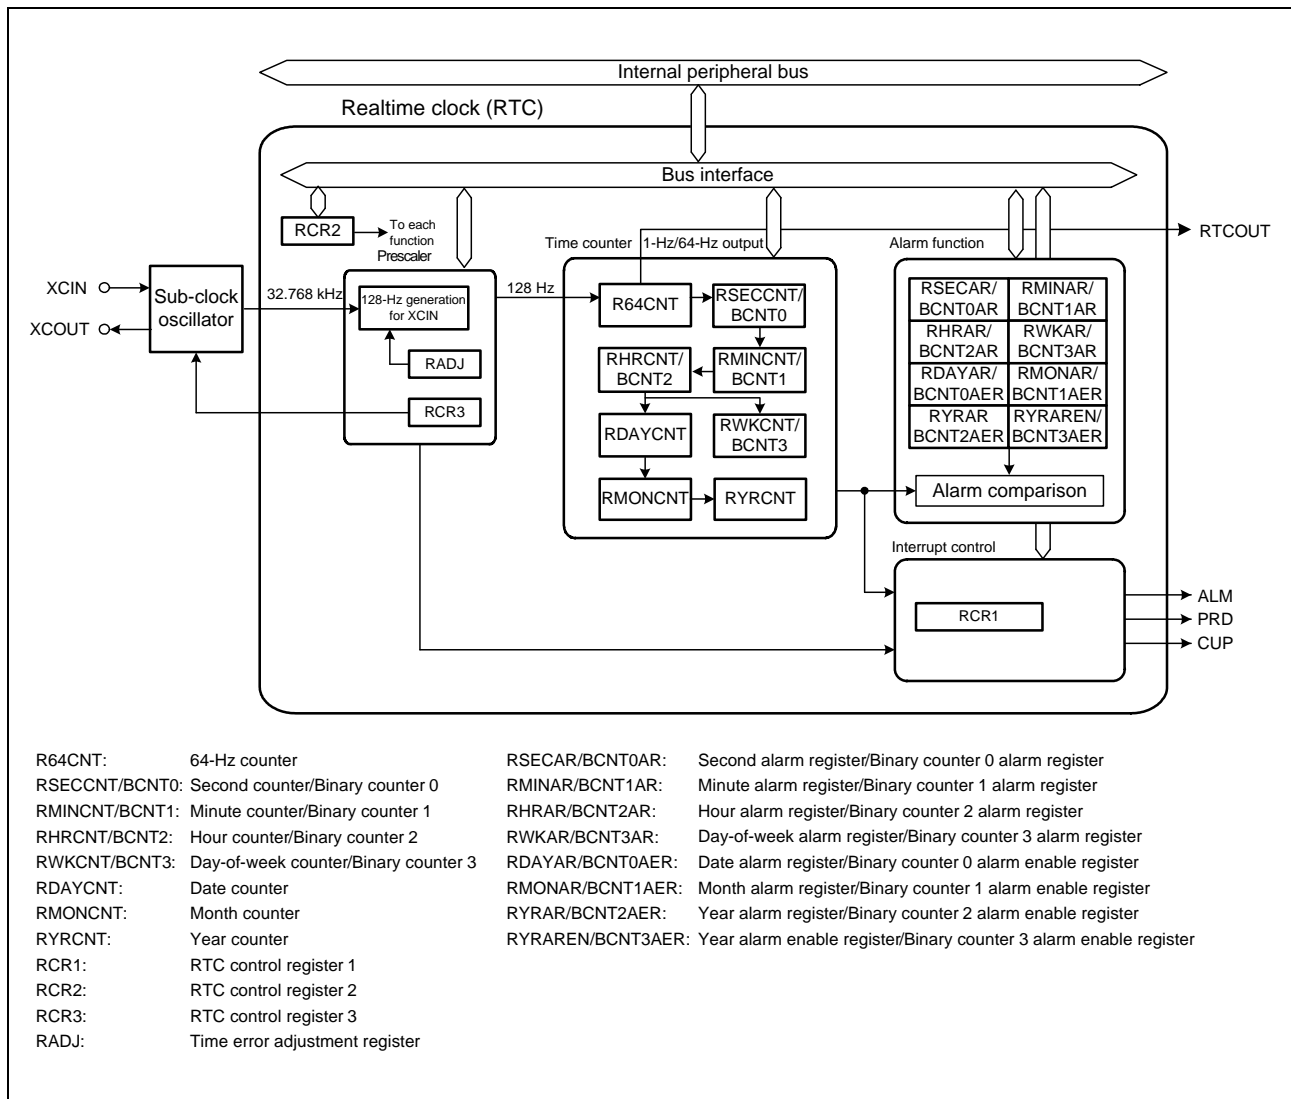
Internal peripheral bus

Realtime clock (RTC)

Bus interface

RCR2

To each function

Prescaler

Time counter

1-Hz/64-Hz output

Alarm function

RTCOUT

XCIN

XCOUT

Sub-clock oscillator

32.768 kHz

128-Hz generation for XCIN

RADJ

RCR3

128 Hz

R64CNT

RSECCNT/ BCNT0

RHRCNT/ BCNT2

RMINCNT/ BCNT1

RDAYCNT

RWKCNT/ BCNT3

RMONCNT

RYRCNT

| RSECAR/ BCNT0AR | RMINAR/ BCNT1AR |
|---|---|
| RHRAR/ BCNT2AR | RWKAR/ BCNT3AR |
| RDAYAR/ BCNT0AER | RMONAR/ BCNT1AER |
| RYRAR BCNT2AER | RYRAREN/ BCNT3AER |

Alarm comparison

Interrupt control

RCR1

ALM

PRD

CUP

R64CNT: 64-Hz counter
RSECCNT/BCNT0: Second counter/Binary counter 0
RMINCNT/BCNT1: Minute counter/Binary counter 1
RHRCNT/BCNT2: Hour counter/Binary counter 2
RWKCNT/BCNT3: Day-of-week counter/Binary counter 3
RDAYCNT: Date counter
RMONCNT: Month counter
RYRCNT: Year counter
RCR1: RTC control register 1
RCR2: RTC control register 2
RCR3: RTC control register 3
RADJ: Time error adjustment register

RSECAR/BCNT0AR: Second alarm register/Binary counter 0 alarm register
RMINAR/BCNT1AR: Minute alarm register/Binary counter 1 alarm register
RHRAR/BCNT2AR: Hour alarm register/Binary counter 2 alarm register
RWKAR/BCNT3AR: Day-of-week alarm register/Binary counter 3 alarm register
RDAYAR/BCNT0AER: Date alarm register/Binary counter 0 alarm enable register
RMONAR/BCNT1AER: Month alarm register/Binary counter 1 alarm enable register
RYRAR/BCNT2AER: Year alarm register/Binary counter 2 alarm enable register
RYRAREN/BCNT3AER: Year alarm enable register/Binary counter 3 alarm enable register